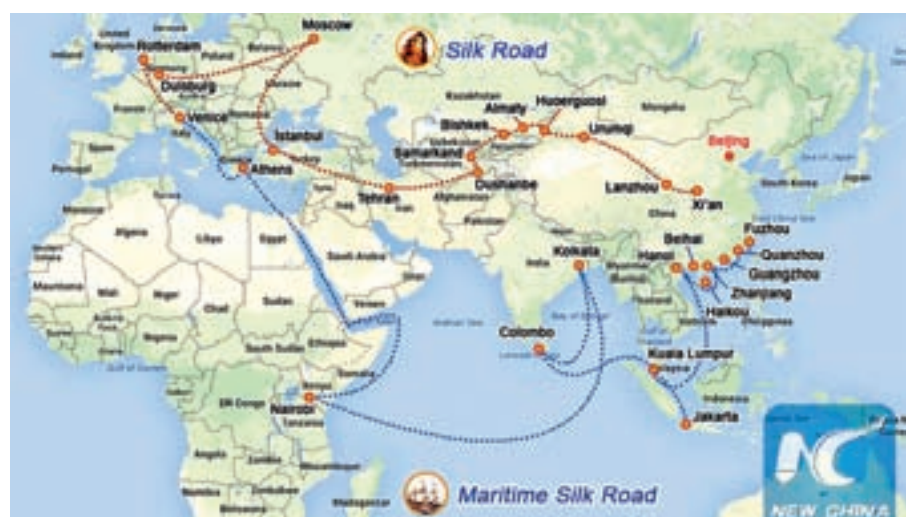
Silk Road

Moscow
Rotterdam
Duisburg
Venice
Istanbul
Athens
Almaty
Horgos
Bishkek
Urumqi
Samarkand
Dushanbe
Tehran
Beijing
Lanzhou
Xi'an
Fuzhou
Quanzhou
Guangzhou
Zhanjiang
Beihai
Hanoi
Haikou
Kolkata
Colombo
Kuala Lumpur
Jakarta
Nairobi

Maritime Silk Road

NEW CHINA